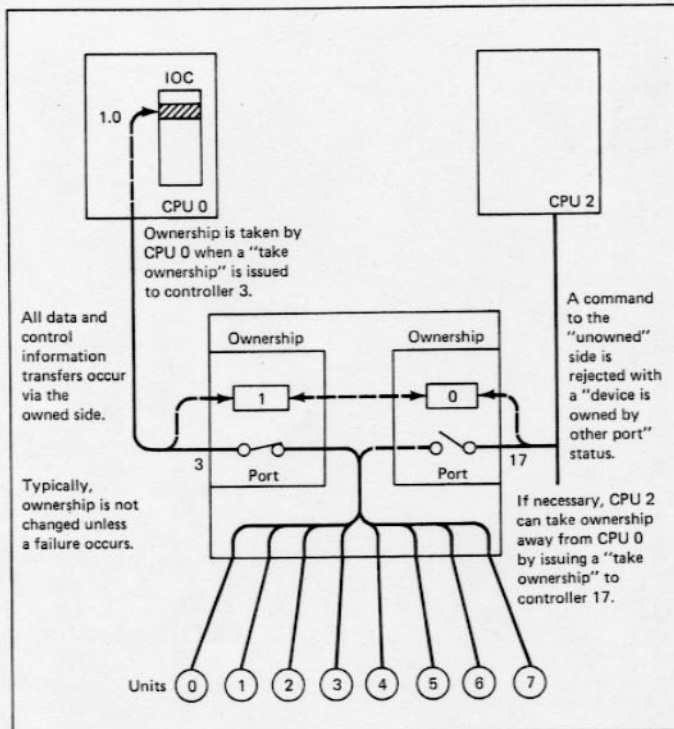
IOC

1.0

CPU 0

CPU 2

Ownership is taken by CPU 0 when a "take ownership" is issued to controller 3.

All data and control information transfers occur via the owned side.

Ownership

Ownership

1

0

A command to the "unowned" side is rejected with a "device is owned by other port" status.

3

Port

Port

17

Typically, ownership is not changed unless a failure occurs.

If necessary, CPU 2 can take ownership away from CPU 0 by issuing a "take ownership" to controller 17.

Units 0 1 2 3 4 5 6 7